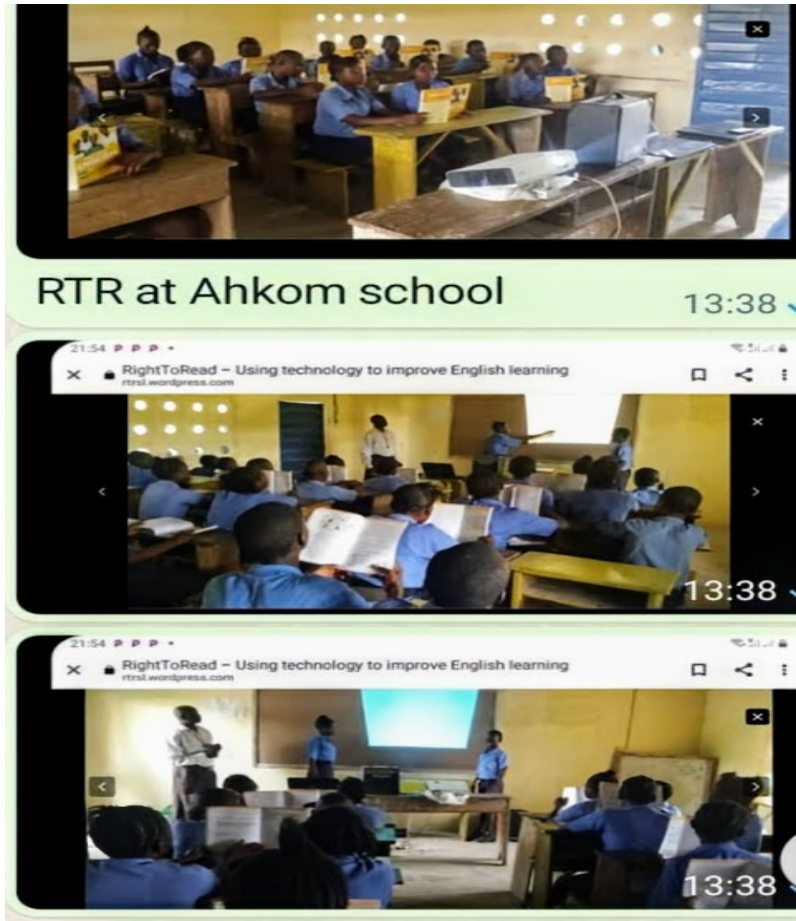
RTR at Ahkom school

13:38

21:54

RightToRead – Using technology to improve English learning
rtrsl.wordpress.com

13:38

21:54

RightToRead – Using technology to improve English learning
rtrsl.wordpress.com

13:38